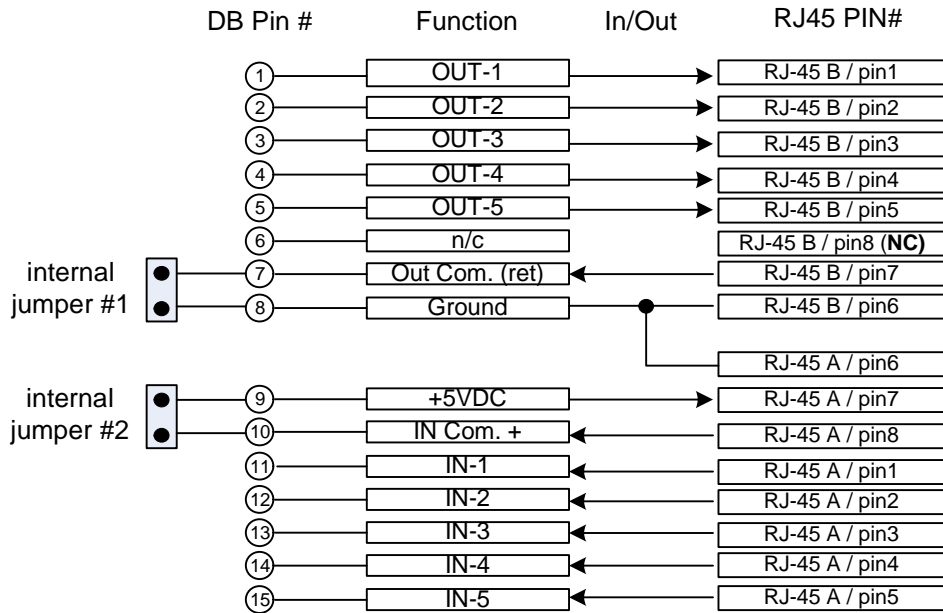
| DB Pin # | Function | In/Out | RJ45 PIN# |
|---|---|---|---|
| 1 | OUT-1 | → | RJ-45 B / pin1 |
| 2 | OUT-2 | → | RJ-45 B / pin2 |
| 3 | OUT-3 | → | RJ-45 B / pin3 |
| 4 | OUT-4 | → | RJ-45 B / pin4 |
| 5 | OUT-5 | → | RJ-45 B / pin5 |
| 6 | n/c | | RJ-45 B / pin8 (**NC)** |
| 7 | Out Com. (ret) | ← | RJ-45 B / pin7 |
| 8 | Ground | | RJ-45 B / pin6 |
| | | | RJ-45 A / pin6 |
| 9 | +5VDC | → | RJ-45 A / pin7 |
| 10 | IN Com. + | ← | RJ-45 A / pin8 |
| 11 | IN-1 | ← | RJ-45 A / pin1 |
| 12 | IN-2 | ← | RJ-45 A / pin2 |
| 13 | IN-3 | ← | RJ-45 A / pin3 |
| 14 | IN-4 | ← | RJ-45 A / pin4 |
| 15 | IN-5 | ← | RJ-45 A / pin5 |

internal jumper #1

internal jumper #2